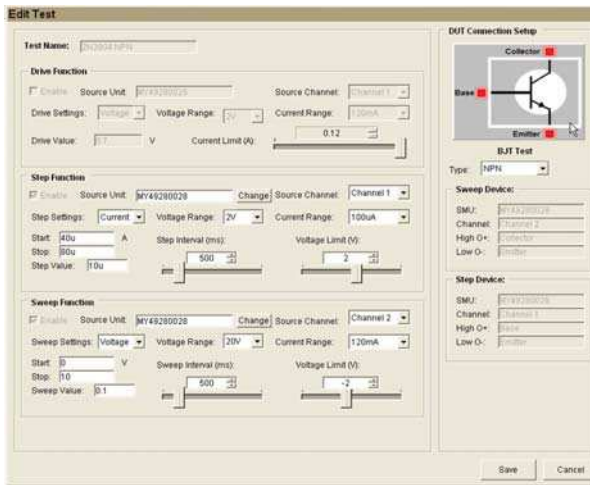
Edit Test

Test Name: 2N3904 NPN

Drive Function

Enable Source Unit: MY49280026 Source Channel: Channel 1

Drive Settings: Voltage Voltage Range: 2V Current Range: 120mA

Drive Value: 0.7 V Current Limit (A): 0.12

Step Function

Enable Source Unit: MY49280028 Change Source Channel: Channel 1

Step Settings: Current Voltage Range: 2V Current Range: 100uA

Start: 40u A

Stop: 80u

Step Value: 10u

Step Interval (ms): 500

Voltage Limit (V): 2

Sweep Function

Enable Source Unit: MY49280028 Change Source Channel: Channel 2

Sweep Settings: Voltage Voltage Range: 20V Current Range: 120mA

Start: 0 V

Stop: 10

Sweep Value: 0.1

Sweep Interval (ms): 500

Voltage Limit (V): -2

DUT Connection Setup

Collector

Base

Emitter

BJT Test

Type: NPN

Sweep Device:

SMU: MY49280028

Channel: Channel 2

High O+: Collector

Low O-: Emitter

Step Device:

SMU: MY49280028

Channel: Channel 1

High O+: Base

Low O-: Emitter

Save Cancel